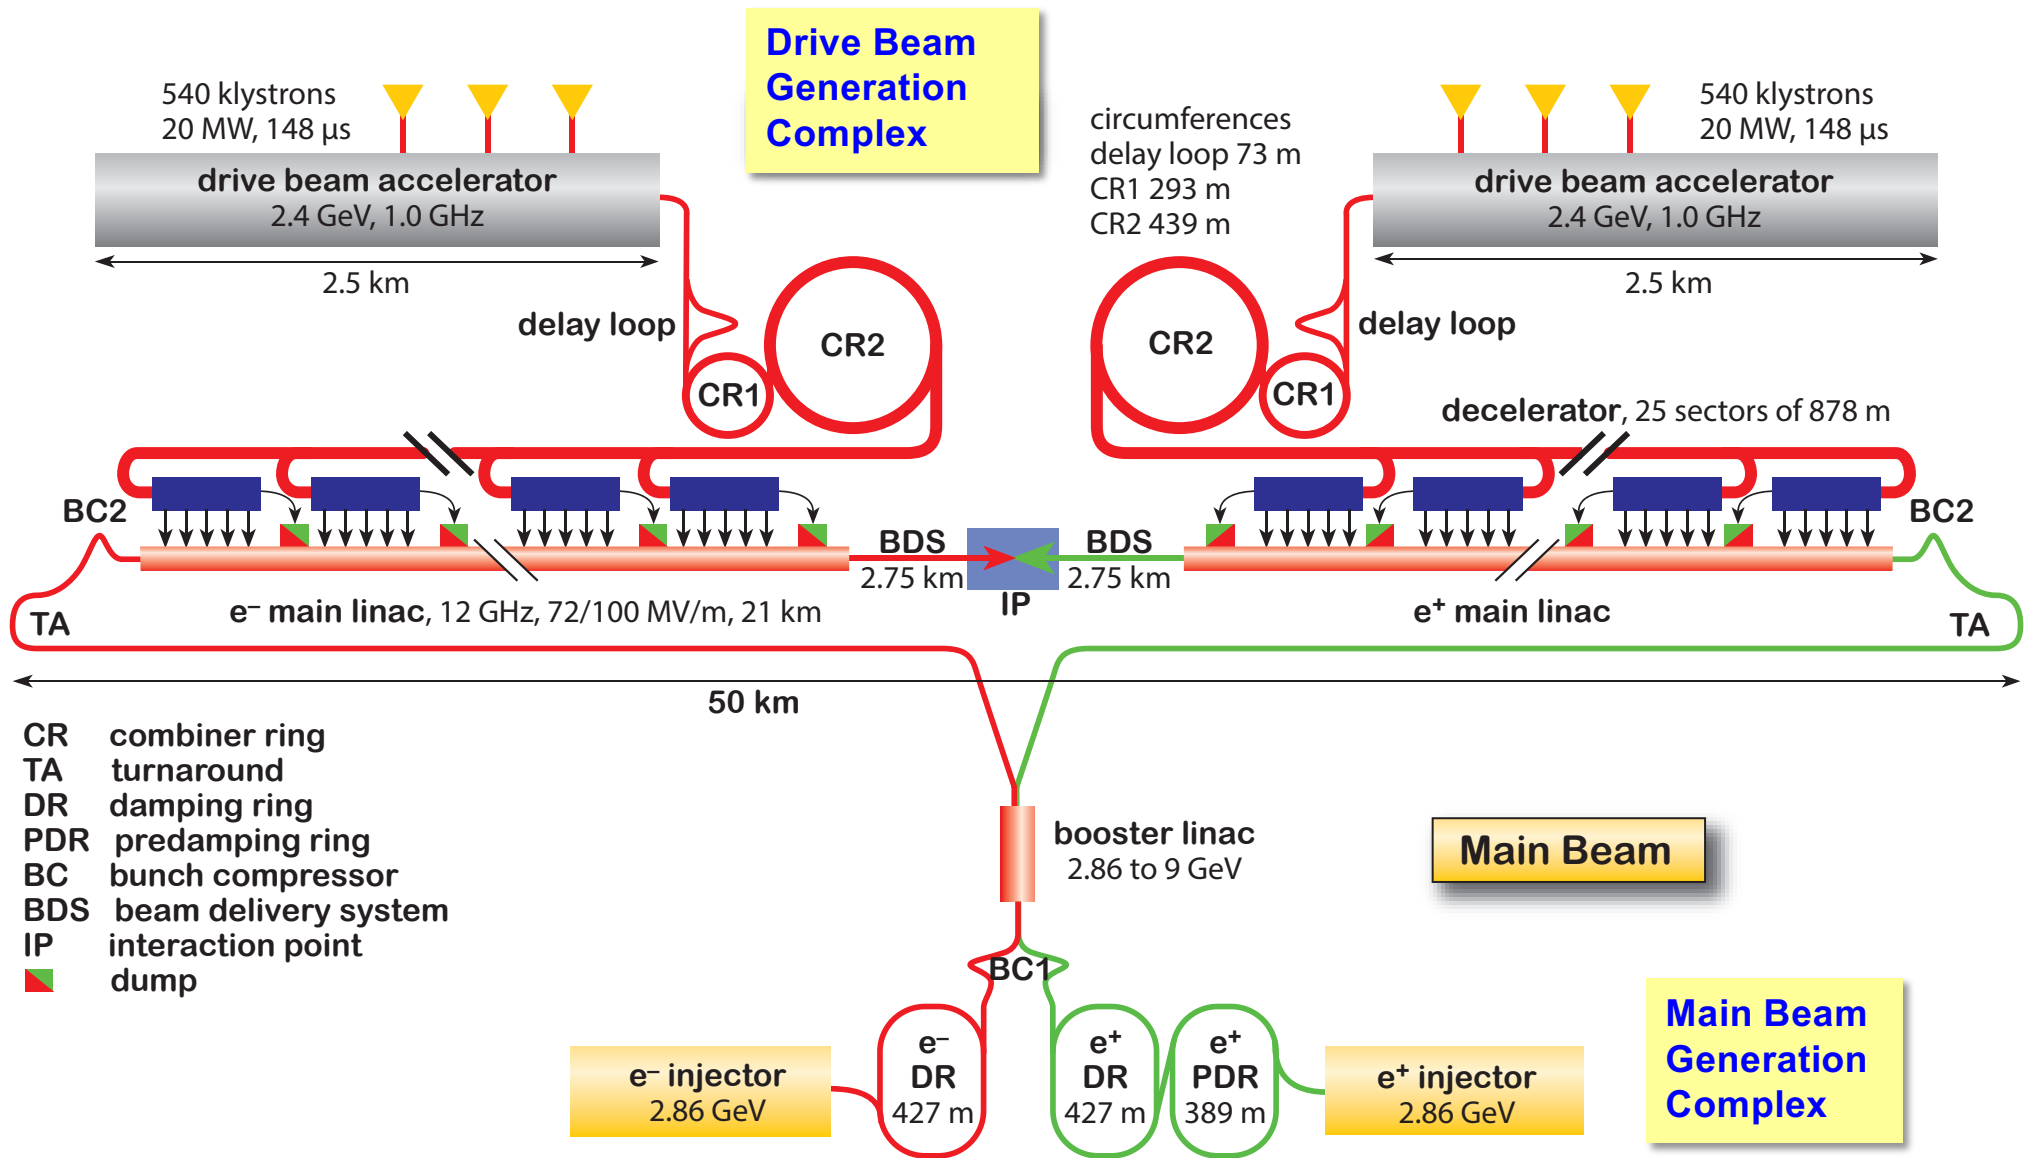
Drive Beam Generation Complex

540 klystrons
20 MW, 148 μs

drive beam accelerator
2.4 GeV, 1.0 GHz

2.5 km

circumferences
delay loop 73 m
CR1 293 m
CR2 439 m

540 klystrons
20 MW, 148 μs

drive beam accelerator
2.4 GeV, 1.0 GHz

2.5 km

delay loop

CR2

CR1

CR2

CR1

delay loop

decelerator, 25 sectors of 878 m

BC2

BDS
2.75 km

BDS
2.75 km

BC2

IP

TA

e$^-$ main linac, 12 GHz, 72/100 MV/m, 21 km

e$^+$ main linac

TA

50 km

CR combiner ring
TA turnaround
DR damping ring
PDR predamping ring
BC bunch compressor
BDS beam delivery system
IP interaction point
dump

booster linac
2.86 to 9 GeV

Main Beam

BC1

e$^-$ injector
2.86 GeV

e$^-$
DR
427 m

e$^+$
DR
427 m

e$^+$
PDR
389 m

e$^+$ injector
2.86 GeV

Main Beam Generation Complex